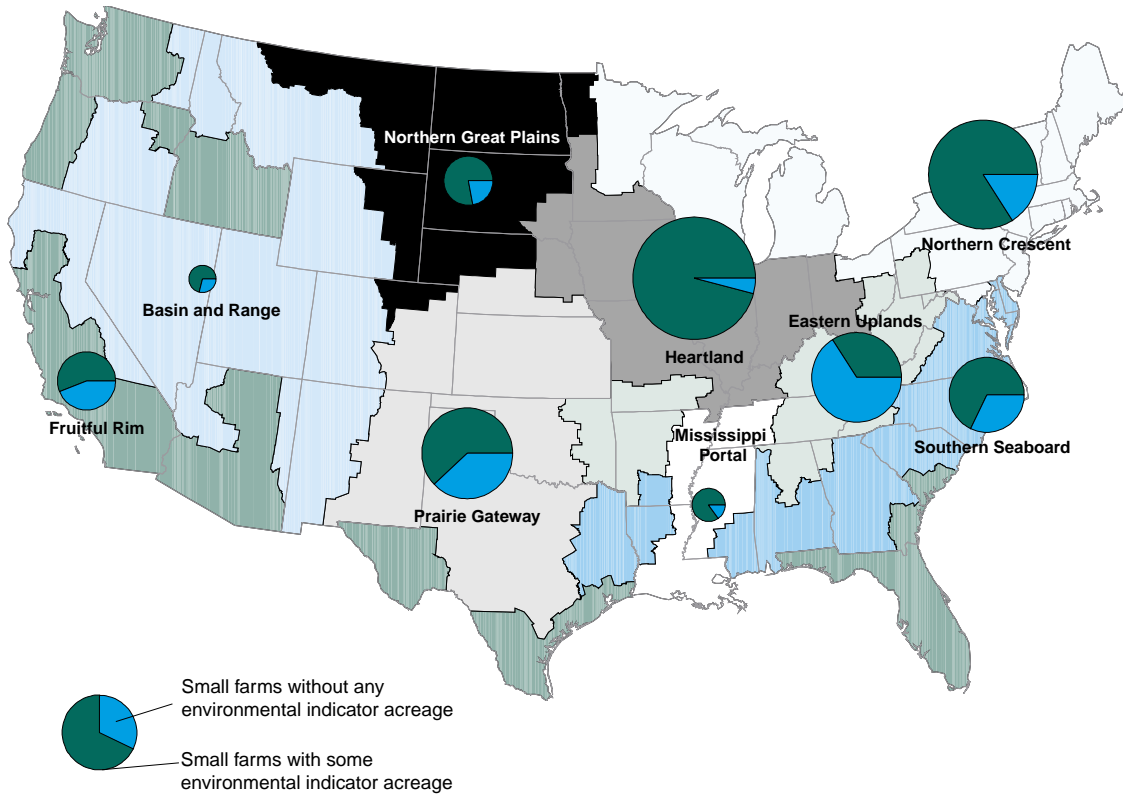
Northern Great Plains

Northern Crescent

Basin and Range

Heartland

Eastern Uplands

Fruitful Rim

Mississippi Portal

Southern Seaboard

Prairie Gateway

Small farms without any environmental indicator acreage

Small farms with some environmental indicator acreage